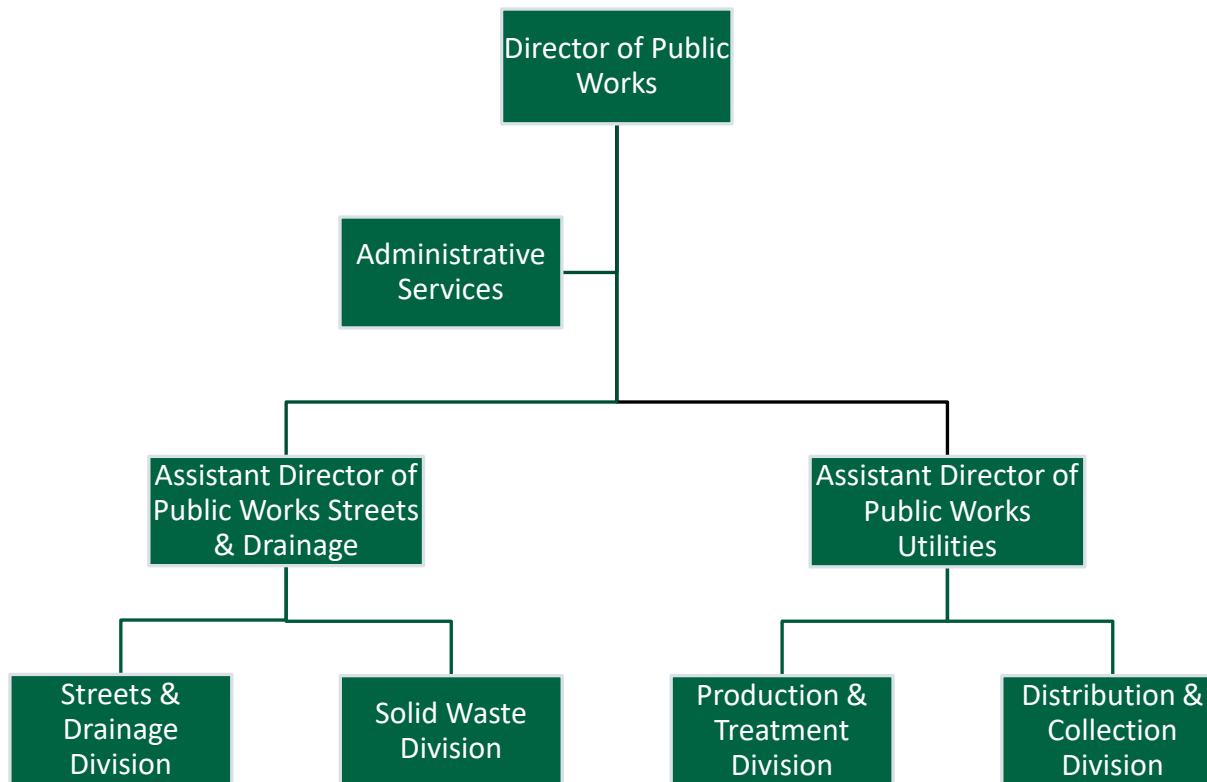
Director of Public Works

Administrative Services

Assistant Director of Public Works Streets & Drainage

Assistant Director of Public Works Utilities

Streets & Drainage Division

Solid Waste Division

Production & Treatment Division

Distribution & Collection Division